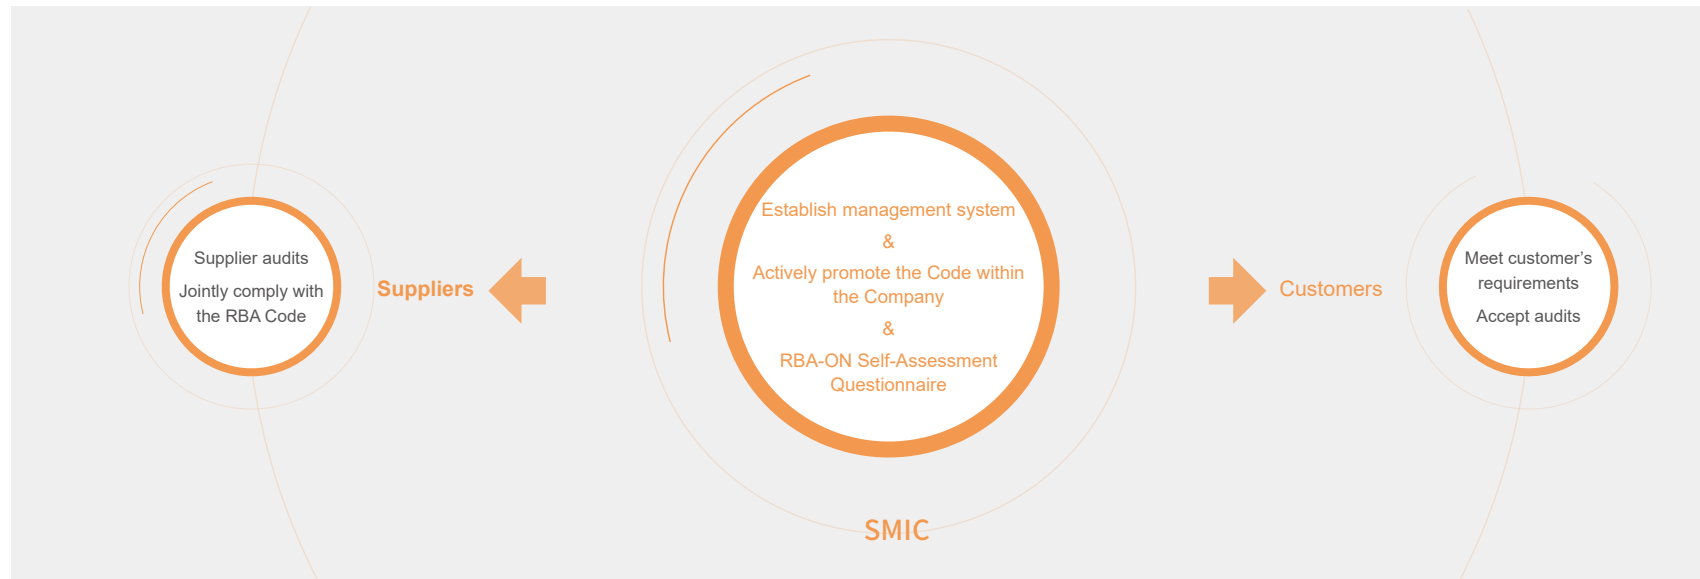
Supplier audits

Jointly comply with the RBA Code

Suppliers

Establish management system

&

Actively promote the Code within the Company

&

RBA-ON Self-Assessment Questionnaire

SMIC

Customers

Meet customer's requirements

Accept audits